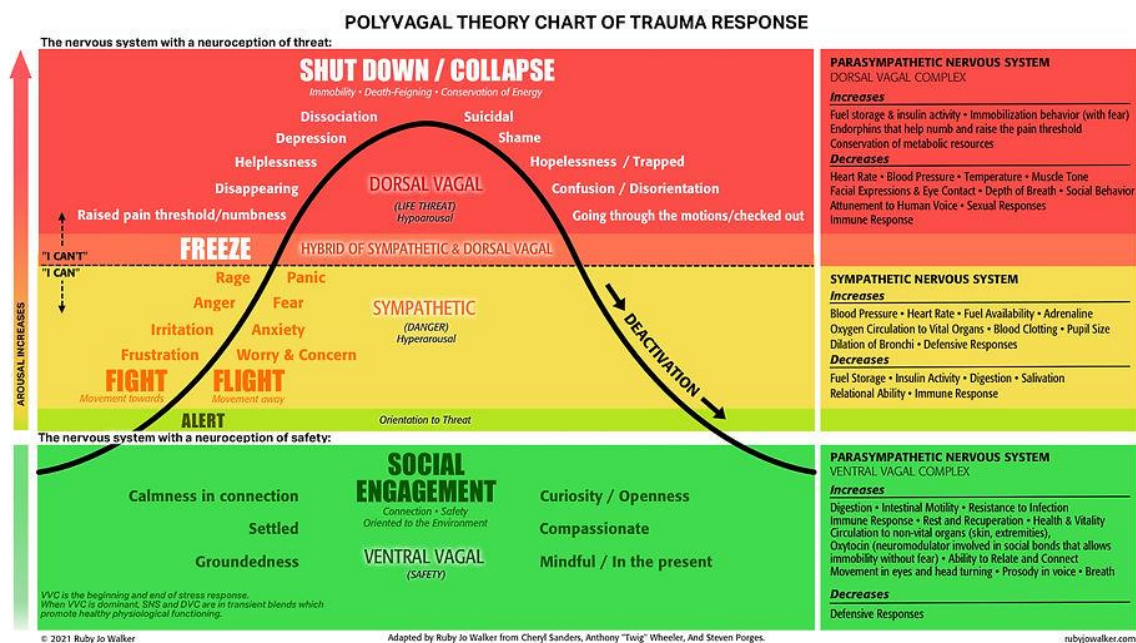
POLYVAGAL THEORY CHART OF TRAUMA RESPONSE

The nervous system with a neuroception of threat:

SHUT DOWN / COLLAPSE
Immobility • Death-Feigning • Conservation of Energy

Dissociation
Suicidal
Depression
Shame
Helplessness
Hopelessness / Trapped
Disappearing
Confusion / Disorientation
Raised pain threshold/numbness
Going through the motions/checked out

DORSAL VAGAL
(LIFE THREAT)
Hypoarousal

"I CAN'T"
"I CAN"

FREEZE
HYBRID OF SYMPATHETIC & DORSAL VAGAL

Rage
Panic
Anger
Fear
Irritation
Anxiety
Frustration
Worry & Concern

SYMPATHETIC
(DANGER)
Hyperarousal

FIGHT
Movement towards
FLIGHT
Movement away

DEACTIVATION

ALERT
Orientation to Threat

AROUSAL INCREASES

The nervous system with a neuroception of safety:

SOCIAL ENGAGEMENT
Connection • Safety
Oriented to the Environment

Calmness in connection
Curiosity / Openness
Settled
Compassionate
Groundedness
Mindful / In the present

VENTRAL VAGAL
(SAFETY)

VVC is the beginning and end of stress response. When VVC is dominant, SNS and DVC are in transient blends which promote healthy physiological functioning.

PARASYMPATHETIC NERVOUS SYSTEM
DORSAL VAGAL COMPLEX
Increases
Fuel storage & insulin activity • Immobilization behavior (with fear)
Endorphins that help numb and raise the pain threshold
Conservation of metabolic resources
Decreases
Heart Rate • Blood Pressure • Temperature • Muscle Tone
Facial Expressions & Eye Contact • Depth of Breath • Social Behavior
Attunement to Human Voice • Sexual Responses
Immune Response

SYMPATHETIC NERVOUS SYSTEM
Increases
Blood Pressure • Heart Rate • Fuel Availability • Adrenaline
Oxygen Circulation to Vital Organs • Blood Clotting • Pupil Size
Dilation of Bronchi • Defensive Responses
Decreases
Fuel Storage • Insulin Activity • Digestion • Salivation
Relational Ability • Immune Response

PARASYMPATHETIC NERVOUS SYSTEM
VENTRAL VAGAL COMPLEX
Increases
Digestion • Intestinal Motility • Resistance to Infection
Immune Response • Rest and Recuperation • Health & Vitality
Circulation to non-vital organs (skin, extremities),
Oxytocin (neuromodulator involved in social bonds that allows immobility without fear) • Ability to Relate and Connect
Movement in eyes and head turning • Prosody in voice • Breath
Decreases
Defensive Responses

© 2021 Ruby Jo Walker
Adapted by Ruby Jo Walker from Cheryl Sanders, Anthony "Twig" Wheeler, And Steven Porges.
rubyjowalker.com